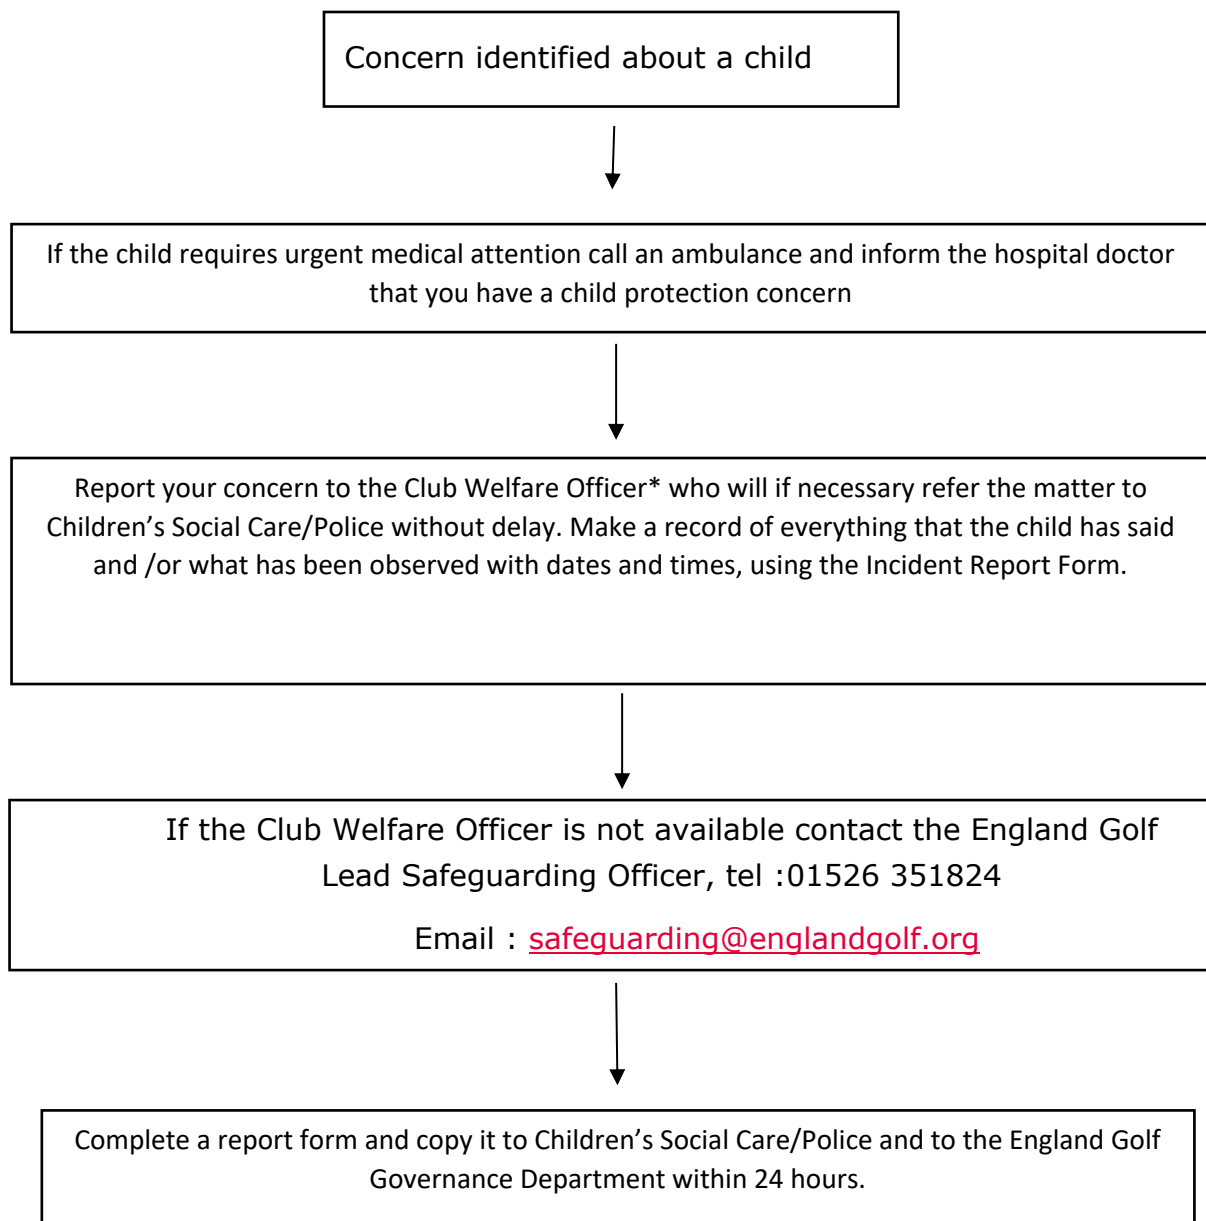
Concern identified about a child

If the child requires urgent medical attention call an ambulance and inform the hospital doctor that you have a child protection concern

Report your concern to the Club Welfare Officer* who will if necessary refer the matter to Children’s Social Care/Police without delay. Make a record of everything that the child has said and /or what has been observed with dates and times, using the Incident Report Form.

If the Club Welfare Officer is not available contact the England Golf Lead Safeguarding Officer, tel :01526 351824

Email : safeguarding@englandgolf.org

Complete a report form and copy it to Children’s Social Care/Police and to the England Golf Governance Department within 24 hours.